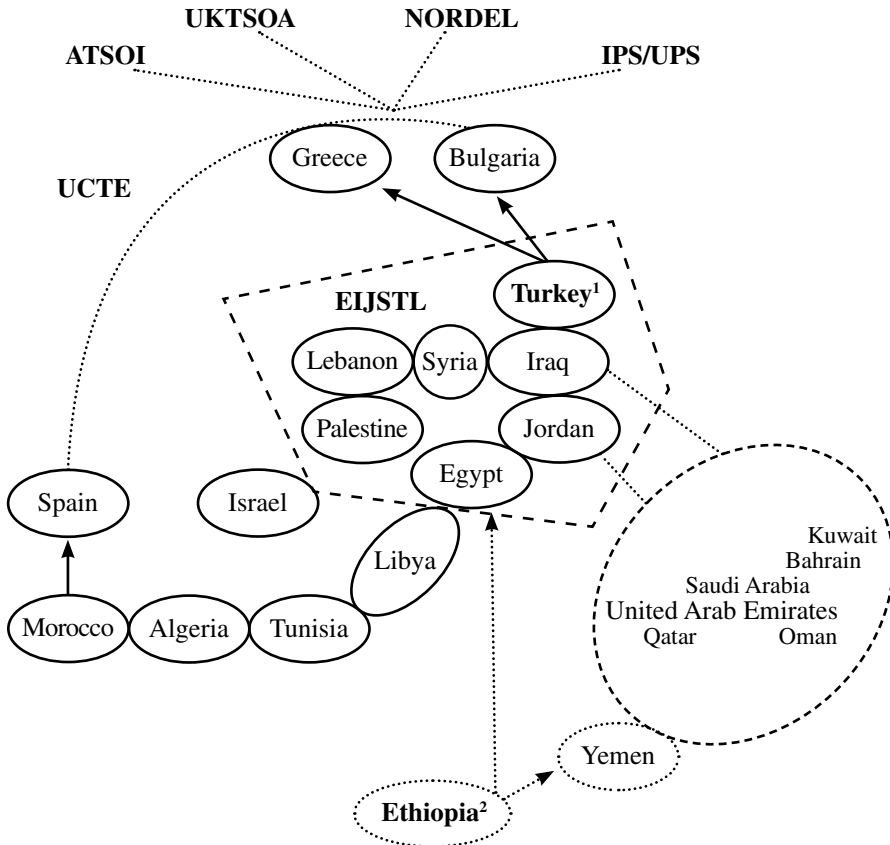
UKTSOA NORDEL

ATSOI IPS/UPS

Greece Bulgaria

UCTE

EIJSTL

Turkey$^1$

Lebanon Syria Iraq

Palestine Jordan

Egypt

Spain

Israel

Kuwait
Bahrain
Saudi Arabia
United Arab Emirates
Qatar Oman

Libya

Morocco Algeria Tunisia

Yemen

Ethiopia$^2$